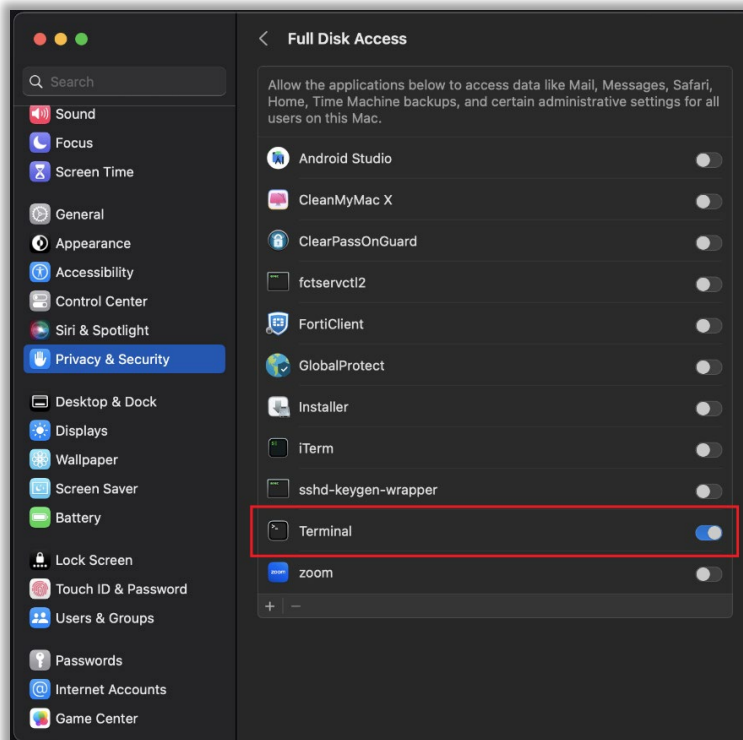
Search
Sound
Focus
Screen Time
General
Appearance
Accessibility
Control Center
Siri & Spotlight
Privacy & Security
Desktop & Dock
Displays
Wallpaper
Screen Saver
Battery
Lock Screen
Touch ID & Password
Users & Groups
Passwords
Internet Accounts
Game Center

<
Full Disk Access

Allow the applications below to access data like Mail, Messages, Safari, Home, Time Machine backups, and certain administrative settings for all users on this Mac.

Android Studio
CleanMyMac X
ClearPassOnGuard
fctservctl2
FortiClient
GlobalProtect
Installer
iTerm
sshd-keygen-wrapper
Terminal
zoom
+ −